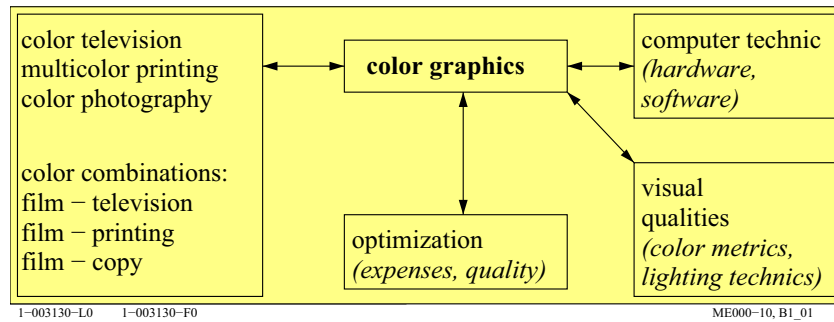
color television
multicolor printing
color photography

color combinations:
film − television
film − printing
film − copy

color graphics

computer technic
(hardware, software)

visual qualities
(color metrics, lighting technics)

optimization
(expenses, quality)

1−003130−L0 1−003130−F0

ME000−10, B1_01